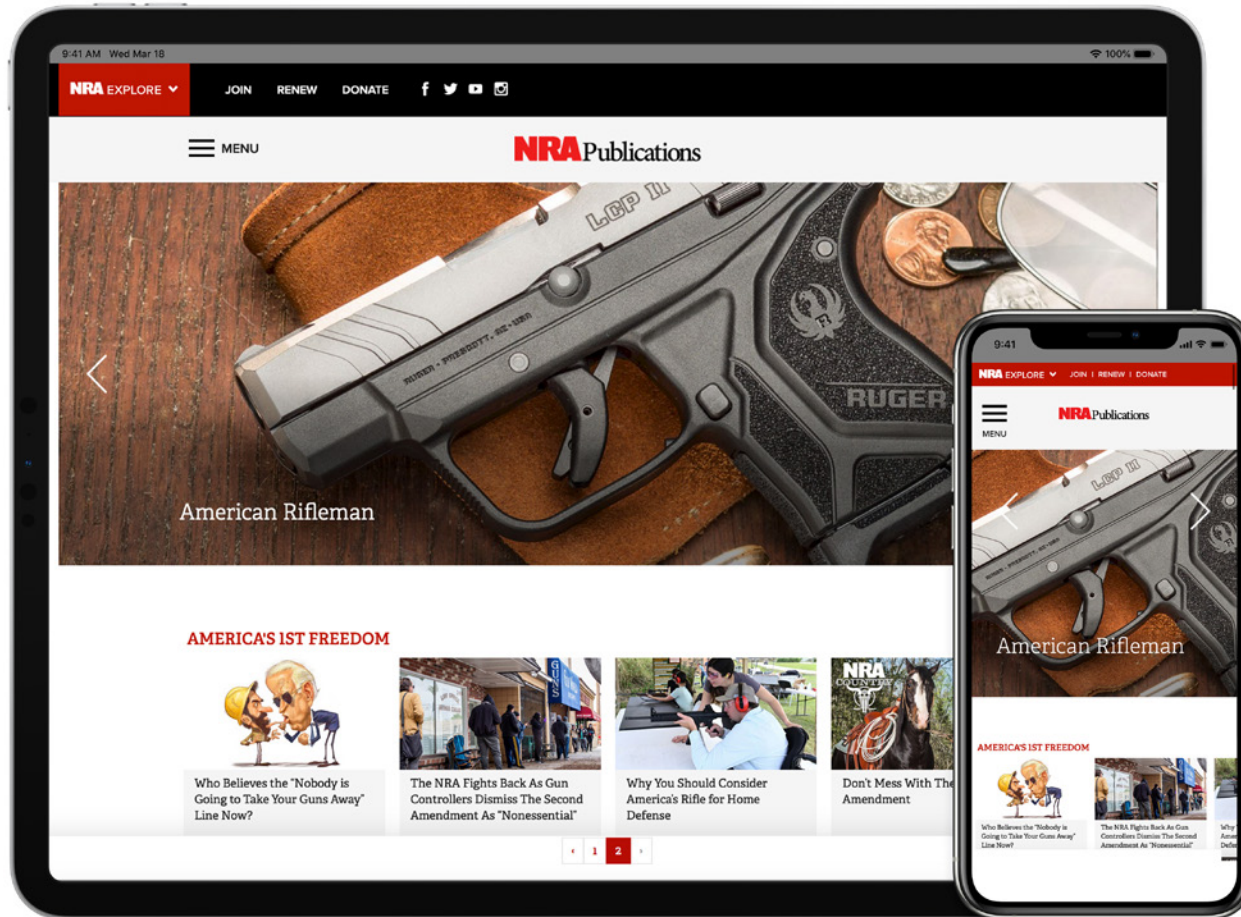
9:41 AM Wed Mar 18

100%

NRA EXPLORE

JOIN RENEW DONATE

MENU

NRA Publications

LCP II

RUGER

American Rifleman

AMERICA'S 1ST FREEDOM

GUNS

Who Believes the "Nobody is Going to Take Your Guns Away" Line Now?

The NRA Fights Back As Gun Controllers Dismiss The Second Amendment As "Nonessential"

Why You Should Consider America's Rifle for Home Defense

NRA COUNTRY

Don't Mess With The Amendment

‹ 1 2 ›

9:41

NRA EXPLORE JOIN | RENEW | DONATE

MENU

NRA Publications

LCP II

American Rifleman

AMERICA'S 1ST FREEDOM

Who Believes the "Nobody is Going to Take Your Guns Away" Line Now?

The NRA Fights Back As Gun Controllers Dismiss The Second Amendment As "Nonessential"

Why Ame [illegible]